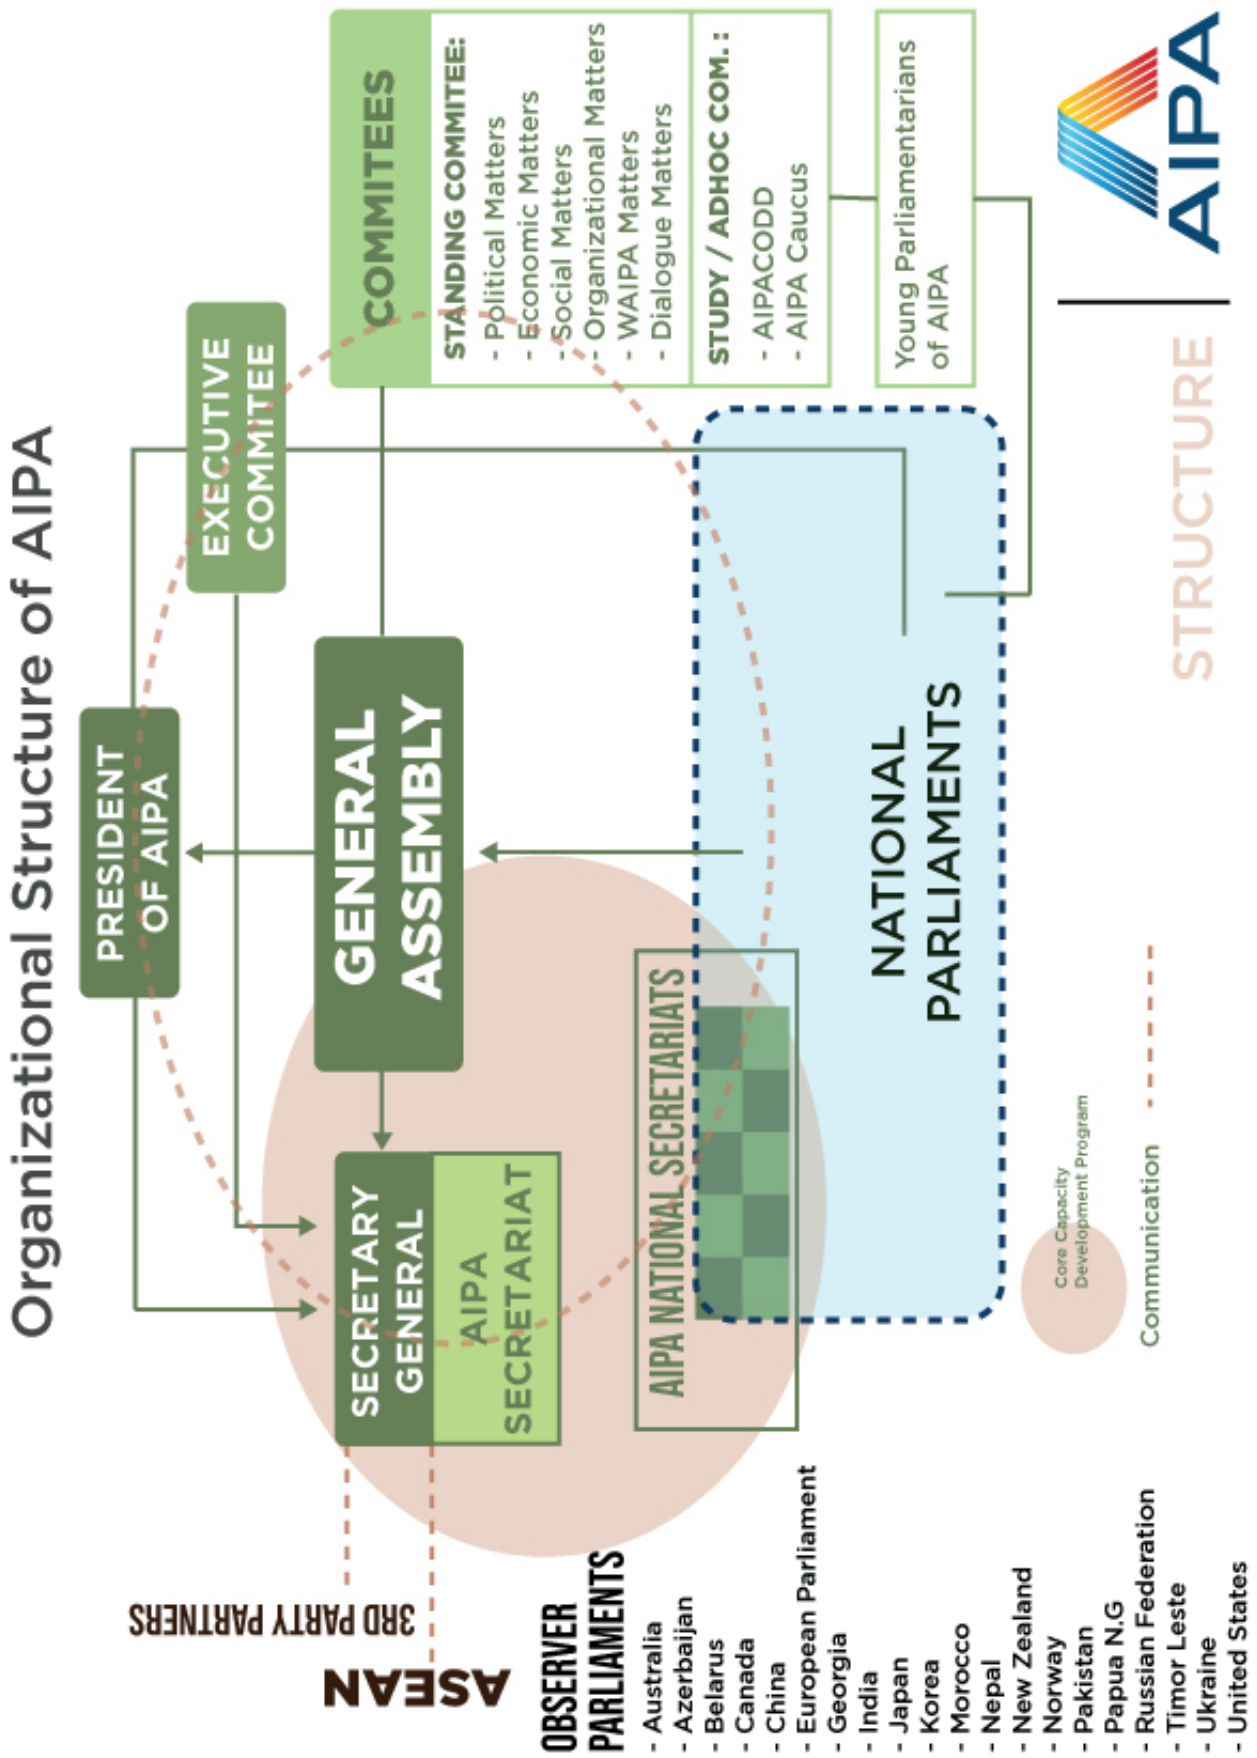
Organizational Structure of AIPA

AIPA

STRUCTURE

COMMITEES

STANDING COMMITEE:
- Political Matters
- Economic Matters
- Social Matters
- Organizational Matters
- WAIPA Matters
- Dialogue Matters

STUDY / ADHOC COM. :
- AIPACODD
- AIPA Caucus

Young Parliamentarians of AIPA

EXECUTIVE COMMITEE

PRESIDENT OF AIPA

GENERAL ASSEMBLY

NATIONAL PARLIAMENTS

SECRETARY GENERAL

AIPA SECRETARIAT

AIPA NATIONAL SECRETARIATS

Core Capacity Development Program

Communication

3RD PARTY PARTNERS

ASEAN

OBSERVER PARLIAMENTS
- Australia
- Azerbaijan
- Belarus
- Canada
- China
- European Parliament
- Georgia
- India
- Japan
- Korea
- Morocco
- Nepal
- New Zealand
- Norway
- Pakistan
- Papua N.G
- Russian Federation
- Timor Leste
- Ukraine
- United States